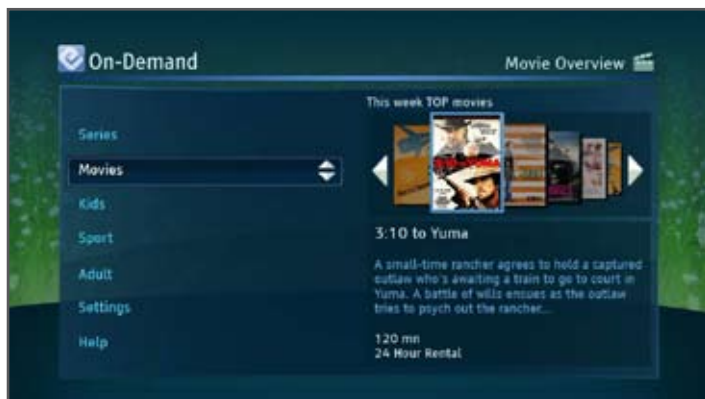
On-Demand

Movie Overview

Series

Movies

Kids

Sport

Adult

Settings

Help

This week TOP movies

3:10 to Yuma

A small-time rancher agrees to hold a captured outlaw who's awaiting a train to go to court in Yuma. A battle of wills ensues as the outlaw tries to psych out the rancher...

120 mn
24 Hour Rental